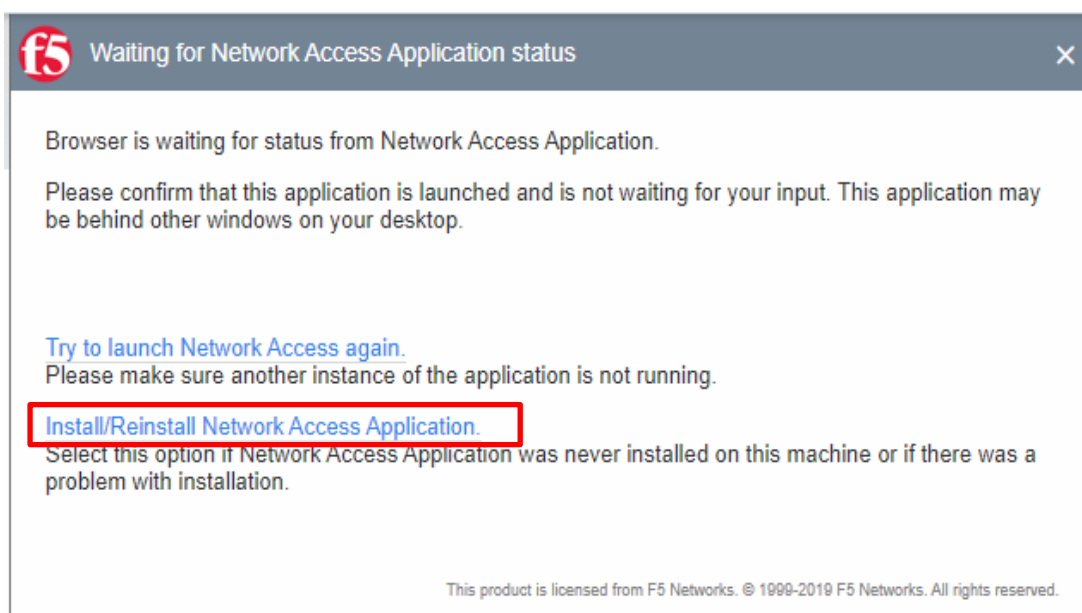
f5 Waiting for Network Access Application status ×

Browser is waiting for status from Network Access Application.

Please confirm that this application is launched and is not waiting for your input. This application may be behind other windows on your desktop.

Try to launch Network Access again.
Please make sure another instance of the application is not running.

Install/Reinstall Network Access Application.
Select this option if Network Access Application was never installed on this machine or if there was a problem with installation.

This product is licensed from F5 Networks. © 1999-2019 F5 Networks. All rights reserved.